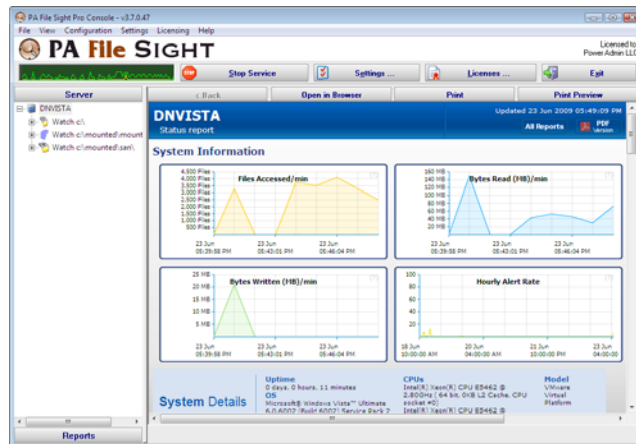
PA File Sight Pro Console - v3.7.0.47

File View Configuration Settings Licensing Help

PA File SIGHT

Licensed to Power Admin LLC

Stop Service

Settings ...

Licenses ...

Exit

Server

DNVISTA

Watch c:\

Watch c:\mounted\mount

Watch c:\mounted\san\

< Back

Open in Browser

Print

Print Preview

DNVISTA

Status report

Updated 23 Jun 2009 05:49:09 PM

All Reports

PDF Version

System Information

Files Accessed/min

4,500 Files
4,000 Files
3,500 Files
3,000 Files
2,500 Files
2,000 Files
1,500 Files
1,000 Files
500 Files

23 Jun 05:39:58 PM
23 Jun 05:43:01 PM
23 Jun 05:46:04 PM

Bytes Read (MB)/min

160 MB
140 MB
120 MB
100 MB
80 MB
60 MB
40 MB
20 MB

23 Jun 05:39:58 PM
23 Jun 05:43:01 PM
23 Jun 05:46:04 PM

Bytes Written (MB)/min

25 MB
20 MB
15 MB
10 MB
5 MB

23 Jun 05:39:58 PM
23 Jun 05:43:01 PM
23 Jun 05:46:04 PM

Hourly Alert Rate

100
80
60
40
20

18 Jun 10:00:00 AM
20 Jun 04:00:00 AM
22 Jun 10:00:00 AM
23 Jun 04:00:00 AM

System Details

Uptime
0 days, 0 hours, 11 minutes

OS
Microsoft® Windows Vista™ Ultimate 6.0.6002 (Build 6002) Service Pack 2

CPUs
Intel(R) Xeon(R) CPU E5462 @ 2.80GHz | 64 bit, 0KB L2 Cache, CPU socket #0|
Intel(R) Xeon(R) CPU E5462 @

Model
VMware Virtual Platform

Reports